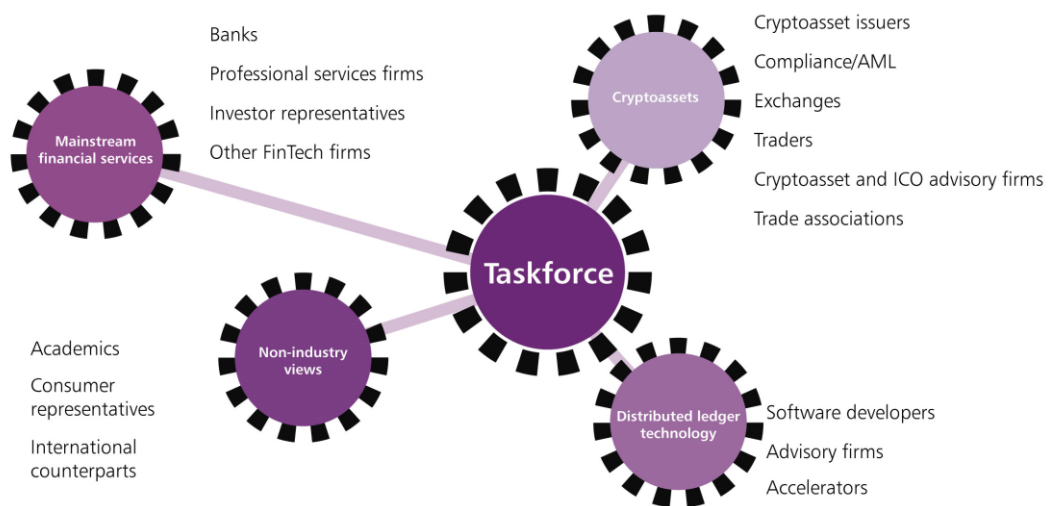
Banks

Professional services firms

Investor representatives

Other FinTech firms

Mainstream financial services

Cryptoassets

Cryptoasset issuers

Compliance/AML

Exchanges

Traders

Cryptoasset and ICO advisory firms

Trade associations

Taskforce

Non-industry views

Academics

Consumer representatives

International counterparts

Distributed ledger technology

Software developers

Advisory firms

Accelerators